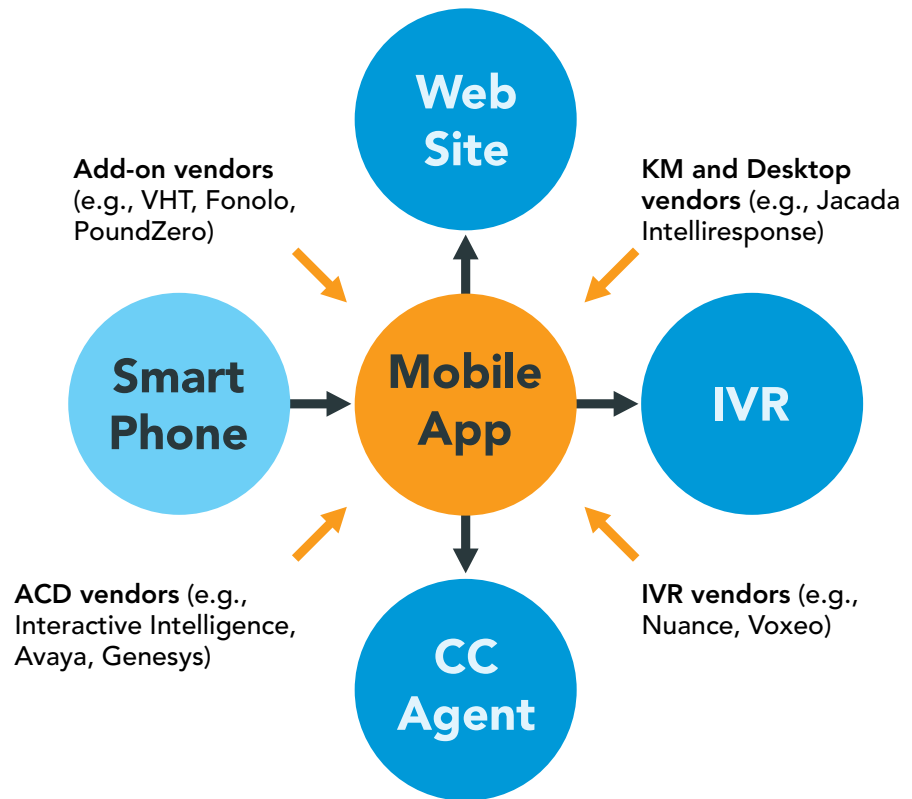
Web Site

Add-on vendors (e.g., VHT, Fonolo, PoundZero)

KM and Desktop vendors (e.g., Jacada Intelliresponse)

Smart Phone

Mobile App

IVR

ACD vendors (e.g., Interactive Intelligence, Avaya, Genesys)

IVR vendors (e.g., Nuance, Voxeo)

CC Agent